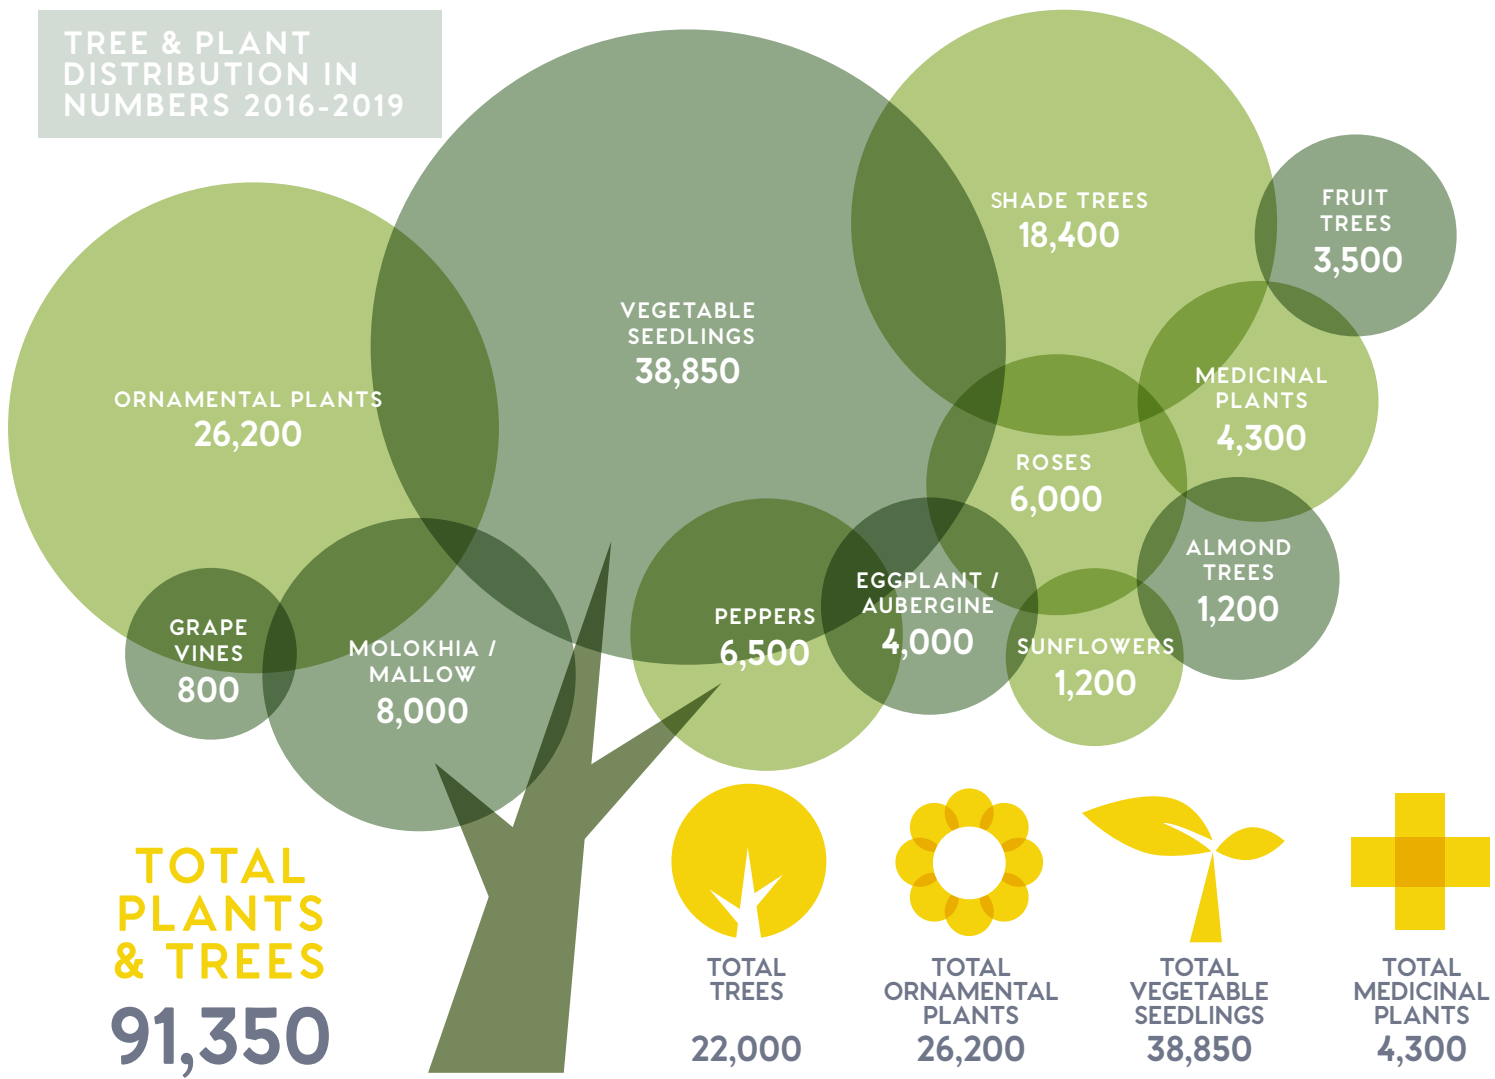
TREE & PLANT DISTRIBUTION IN NUMBERS 2016-2019

VEGETABLE SEEDLINGS
38,850

SHADE TREES
18,400

FRUIT TREES
3,500

ORNAMENTAL PLANTS
26,200

MEDICINAL PLANTS
4,300

ROSES
6,000

ALMOND TREES
1,200

GRAPE VINES
800

MOLOKHIA / MALLOW
8,000

PEPPERS
6,500

EGGPLANT / AUBERGINE
4,000

SUNFLOWERS
1,200

TOTAL PLANTS & TREES
91,350

TOTAL TREES
22,000

TOTAL ORNAMENTAL PLANTS
26,200

TOTAL VEGETABLE SEEDLINGS
38,850

TOTAL MEDICINAL PLANTS
4,300